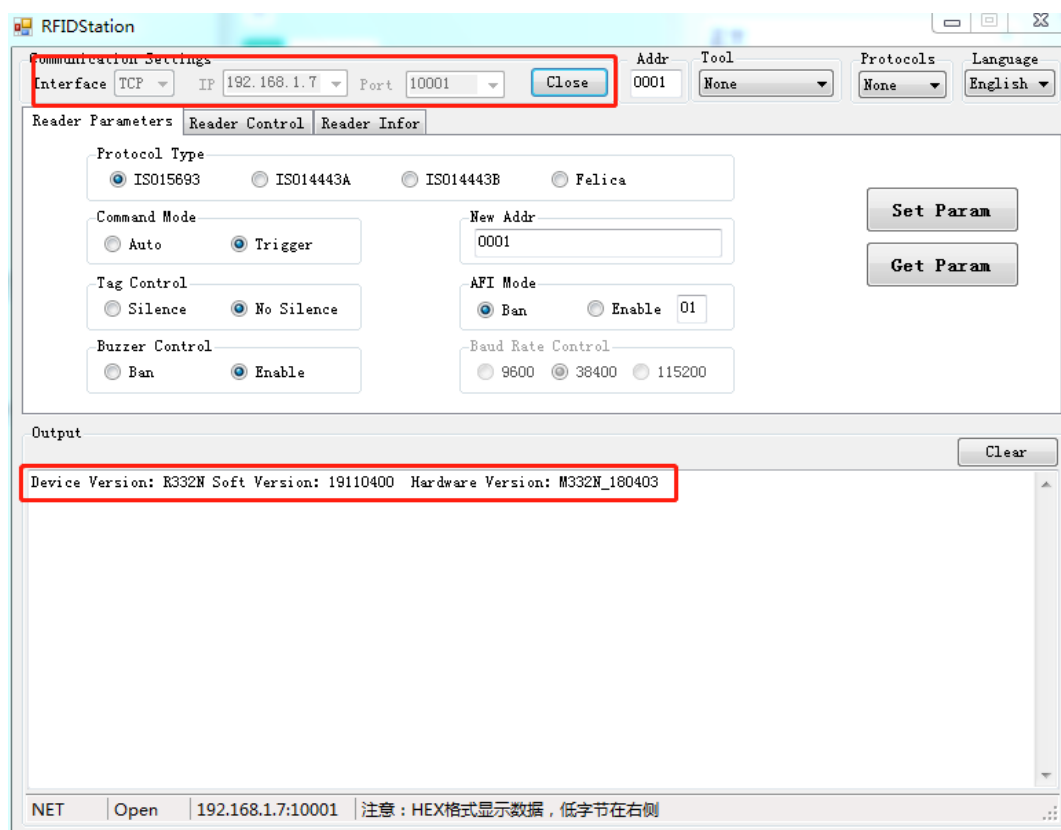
RFIDStation

Communication Settings
Interface TCP
IP 192.168.1.7
Port 10001
Close
Addr 0001
Tool None
Protocols None
Language English

Reader Parameters | Reader Control | Reader Infor

Protocol Type
IS015693 IS014443A IS014443B Felica

Command Mode
Auto Trigger

New Addr
0001

Set Param
Get Param

Tag Control
Silence No Silence

AFI Mode
Ban Enable 01

Buzzer Control
Ban Enable

Baud Rate Control
9600 38400 115200

Output
Clear

Device Version: R332N Soft Version: 19110400 Hardware Version: M332N_180403

NET | Open | 192.168.1.7:10001 | 注意：HEX格式显示数据，低字节在右侧